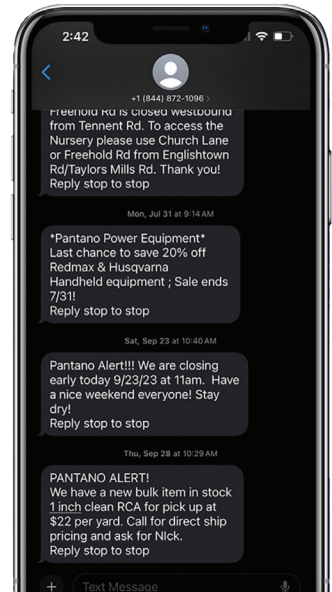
2:42

+1 (844) 872-1096

Freehold Rd is closed westbound from Tennent Rd. To access the Nursery please use Church Lane or Freehold Rd from Englishtown Rd/Taylors Mills Rd. Thank you! Reply stop to stop

Mon, Jul 31 at 9:14 AM

*Pantano Power Equipment* Last chance to save 20% off Redmax & Husqvarna Handheld equipment ; Sale ends 7/31! Reply stop to stop

Sat, Sep 23 at 10:40 AM

Pantano Alert!!! We are closing early today 9/23/23 at 11am. Have a nice weekend everyone! Stay dry! Reply stop to stop

Thu, Sep 28 at 10:29 AM

PANTANO ALERT! We have a new bulk item in stock 1 inch clean RCA for pick up at $22 per yard. Call for direct ship pricing and ask for Nick. Reply stop to stop

Text Message